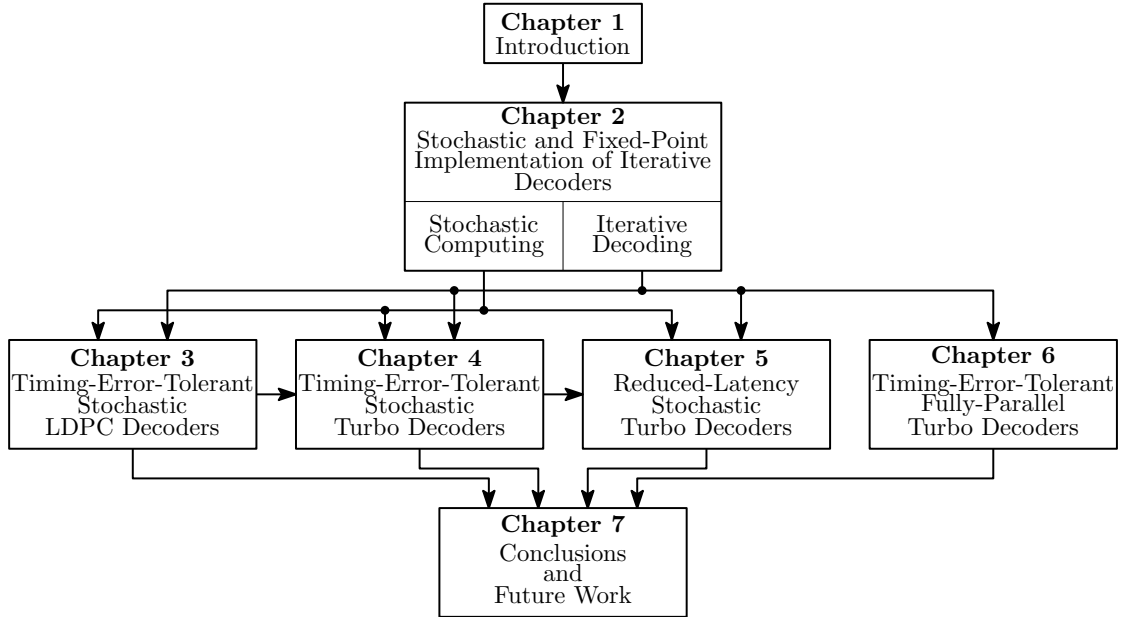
**Chapter 1**
Introduction

**Chapter 2**
Stochastic and Fixed-Point Implementation of Iterative Decoders

Stochastic Computing

Iterative Decoding

**Chapter 3**
Timing-Error-Tolerant Stochastic LDPC Decoders

**Chapter 4**
Timing-Error-Tolerant Stochastic Turbo Decoders

**Chapter 5**
Reduced-Latency Stochastic Turbo Decoders

**Chapter 6**
Timing-Error-Tolerant Fully-Parallel Turbo Decoders

**Chapter 7**
Conclusions and Future Work